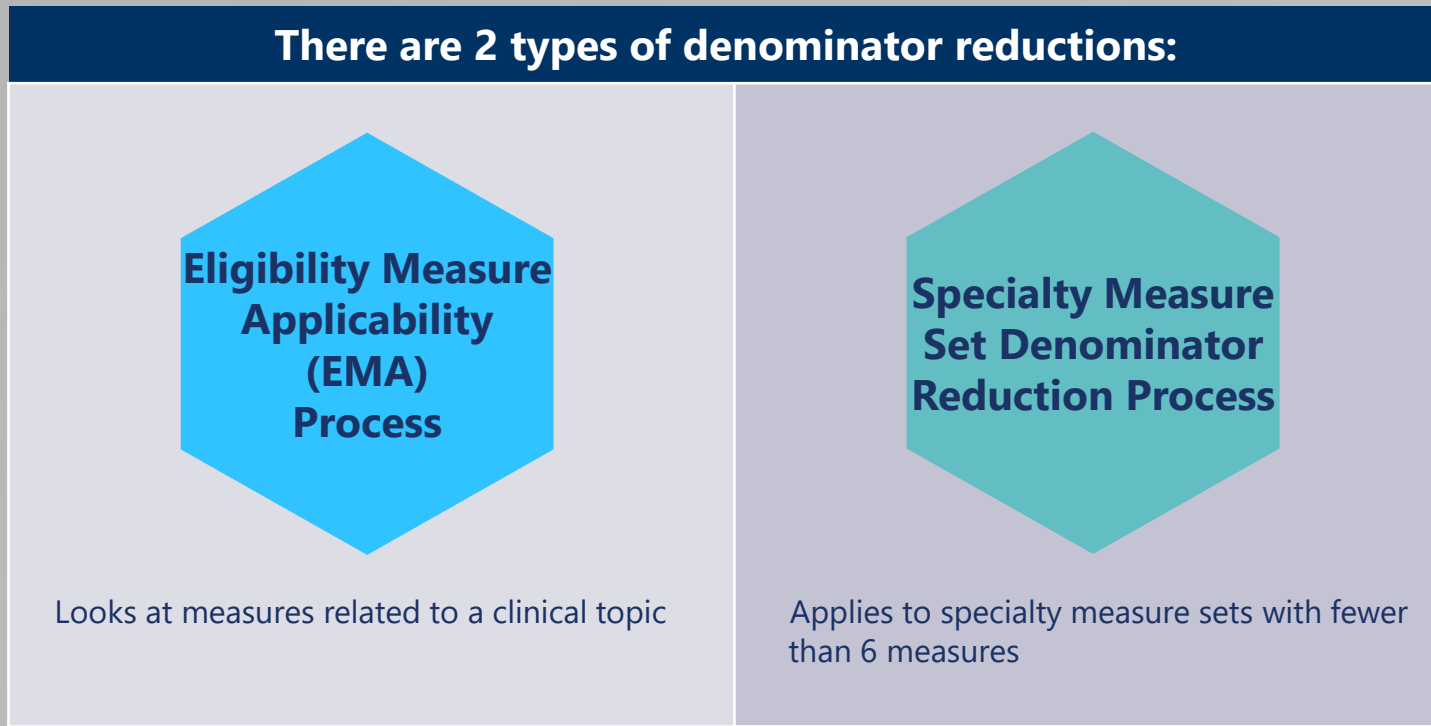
There are 2 types of denominator reductions:

Eligibility Measure Applicability (EMA) Process

Looks at measures related to a clinical topic

Specialty Measure Set Denominator Reduction Process

Applies to specialty measure sets with fewer than 6 measures